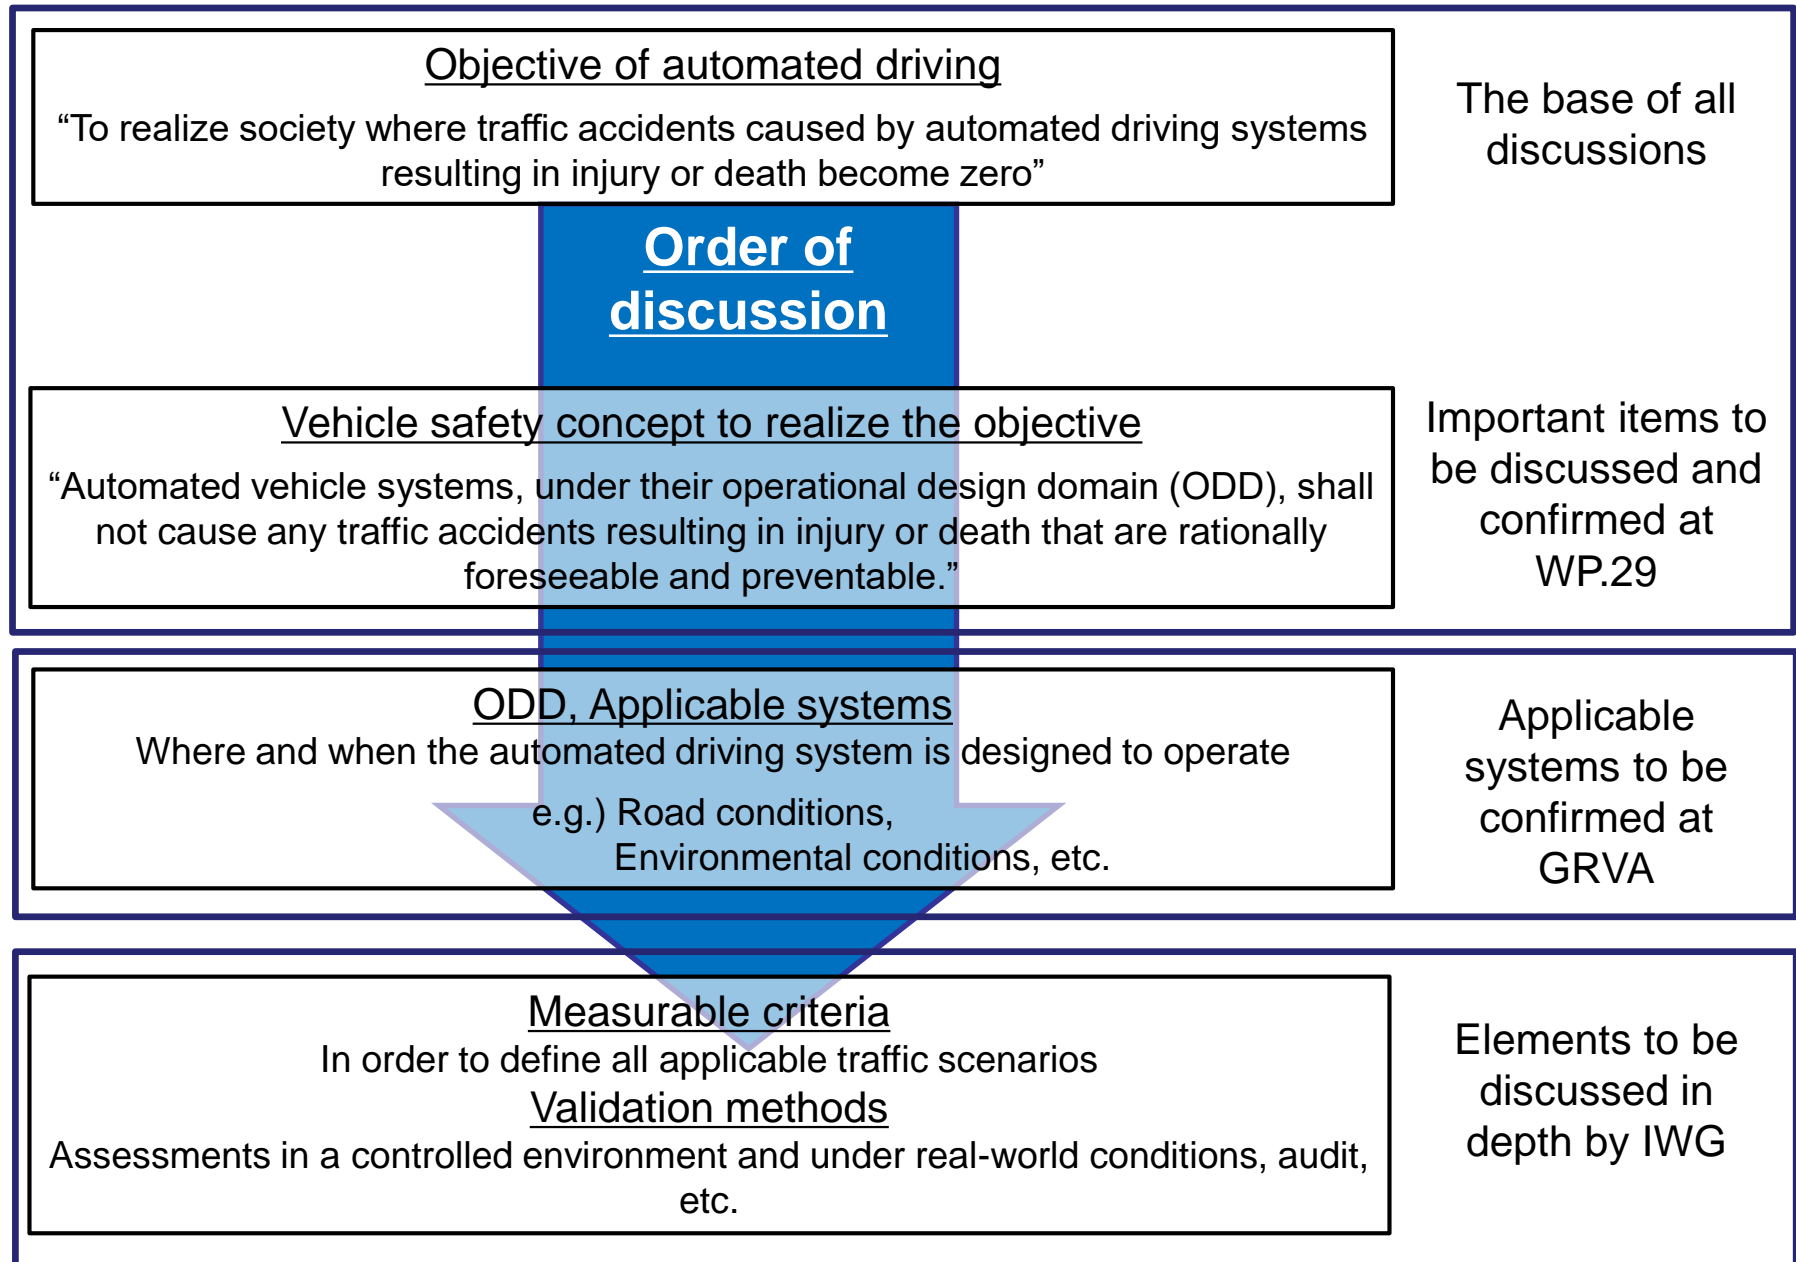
Objective of automated driving

“To realize society where traffic accidents caused by automated driving systems resulting in injury or death become zero”

The base of all discussions

Order of discussion

Vehicle safety concept to realize the objective

“Automated vehicle systems, under their operational design domain (ODD), shall not cause any traffic accidents resulting in injury or death that are rationally foreseeable and preventable.”

Important items to be discussed and confirmed at WP.29

ODD, Applicable systems

Where and when the automated driving system is designed to operate

e.g.) Road conditions,
Environmental conditions, etc.

Applicable systems to be confirmed at GRVA

Measurable criteria

In order to define all applicable traffic scenarios

Validation methods

Assessments in a controlled environment and under real-world conditions, audit, etc.

Elements to be discussed in depth by IWG